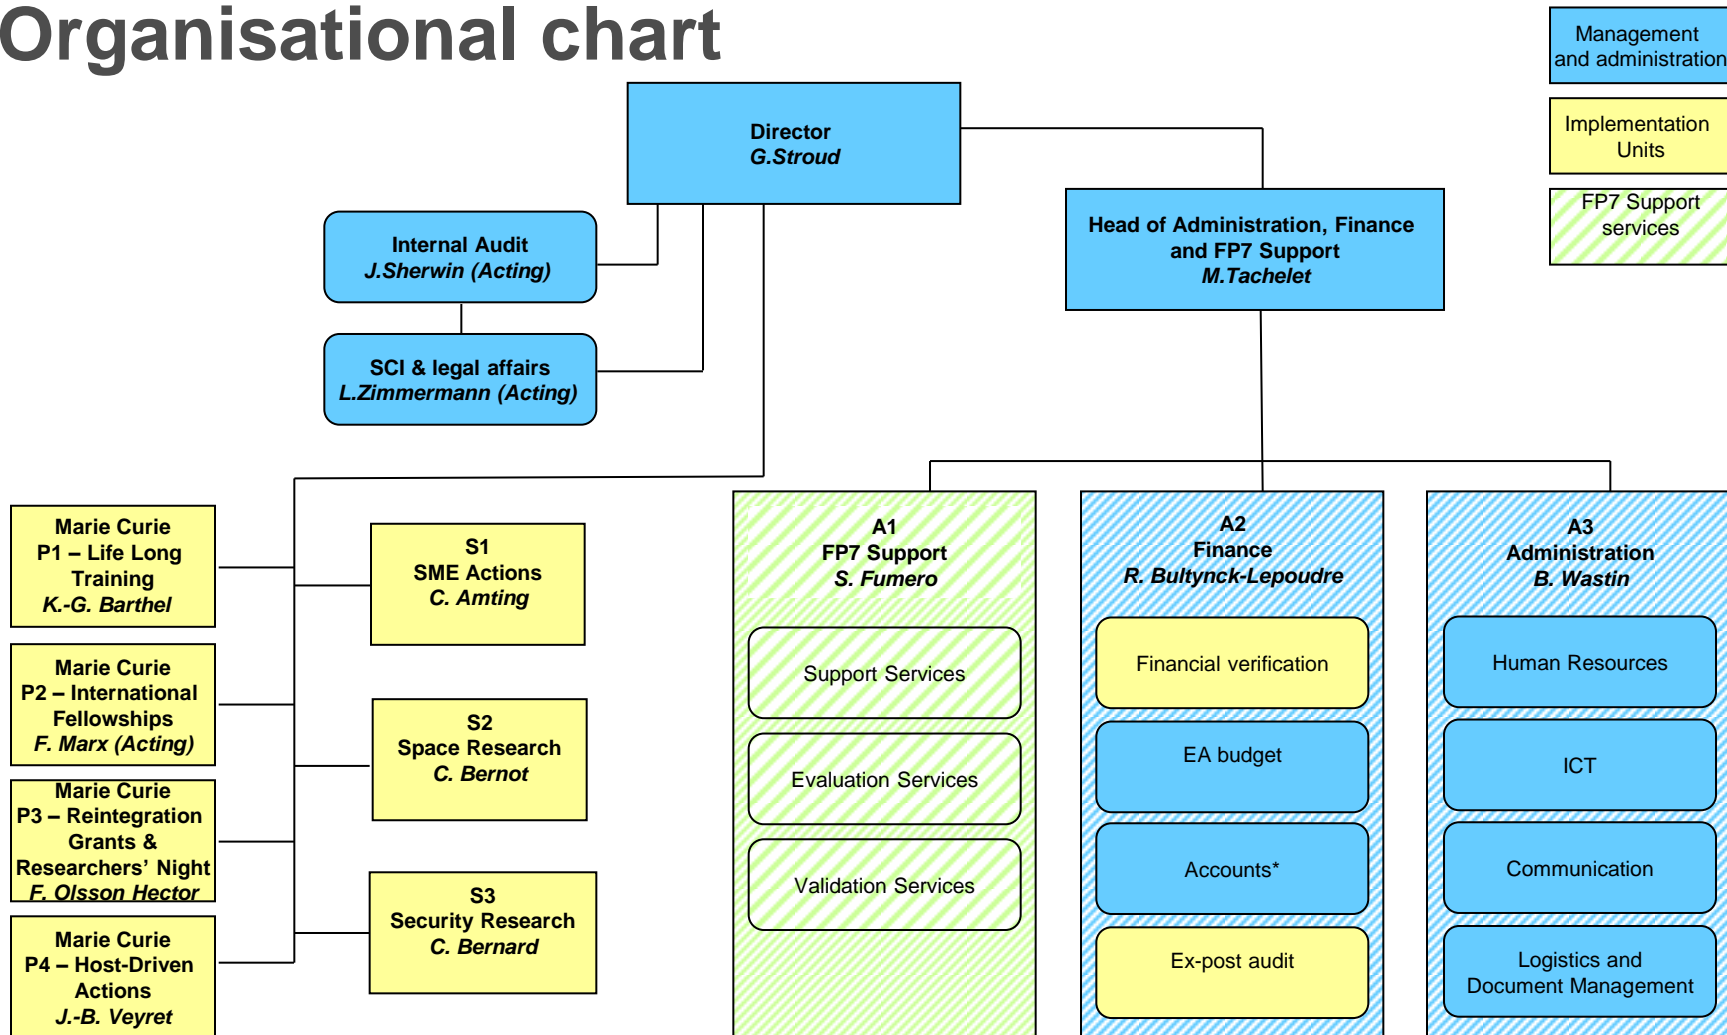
Organisational chart

Management and administration

Implementation Units

FP7 Support services

Director
G.Stroud

Internal Audit
J.Sherwin (Acting)

SCI & legal affairs
L.Zimmermann (Acting)

Head of Administration, Finance and FP7 Support
M.Tachelet

Marie Curie
P1 – Life Long Training
K.-G. Barthel

Marie Curie
P2 – International Fellowships
F. Marx (Acting)

Marie Curie
P3 – Reintegration Grants & Researchers' Night
F. Olsson Hector

Marie Curie
P4 – Host-Driven Actions
J.-B. Veyret

S1
SME Actions
C. Amting

S2
Space Research
C. Bernot

S3
Security Research
C. Bernard

A1
FP7 Support
S. Fumero

Support Services

Evaluation Services

Validation Services

A2
Finance
R. Bultynck-Lepoudre

Financial verification

EA budget

Accounts*

Ex-post audit

A3
Administration
B. Wastin

Human Resources

ICT

Communication

Logistics and Document Management